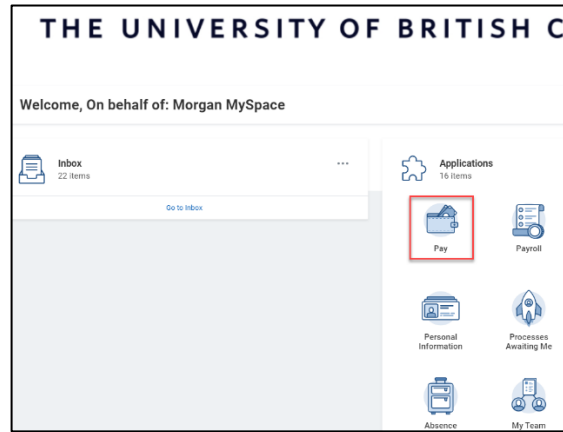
THE UNIVERSITY OF BRITISH C

Welcome, On behalf of: Morgan MySpace

Inbox
22 items

...

Go to Inbox

Applications
16 items

Pay

Payroll

Personal Information

Processes Awaiting Me

Absence

My Team